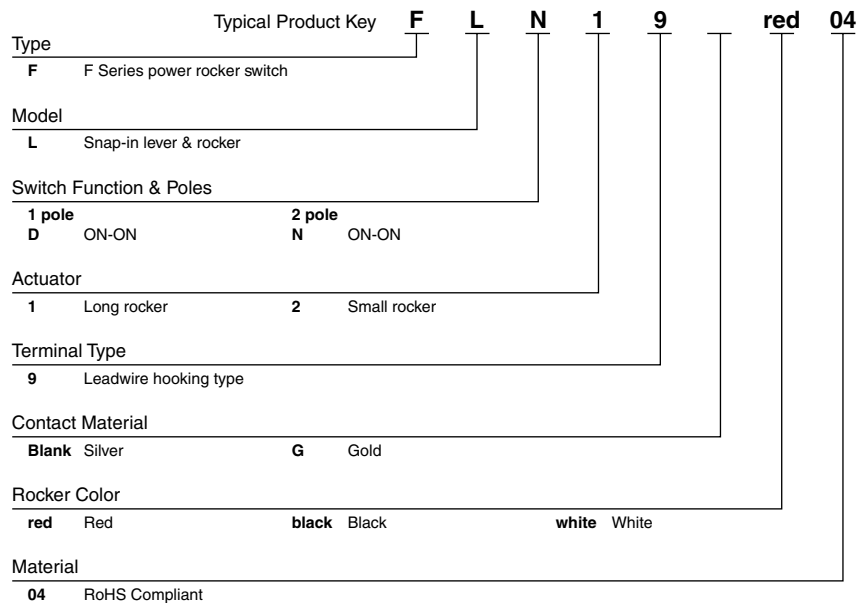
Typical Product Key **F L N 1 9 _ red 04**

Type
**F** F Series power rocker switch

Model
**L** Snap-in lever & rocker

Switch Function & Poles
**1 pole**
**D** ON-ON
**2 pole**
**N** ON-ON

Actuator
**1** Long rocker **2** Small rocker

Terminal Type
**9** Leadwire hooking type

Contact Material
**Blank** Silver **G** Gold

Rocker Color
**red** Red **black** Black **white** White

Material
**04** RoHS Compliant